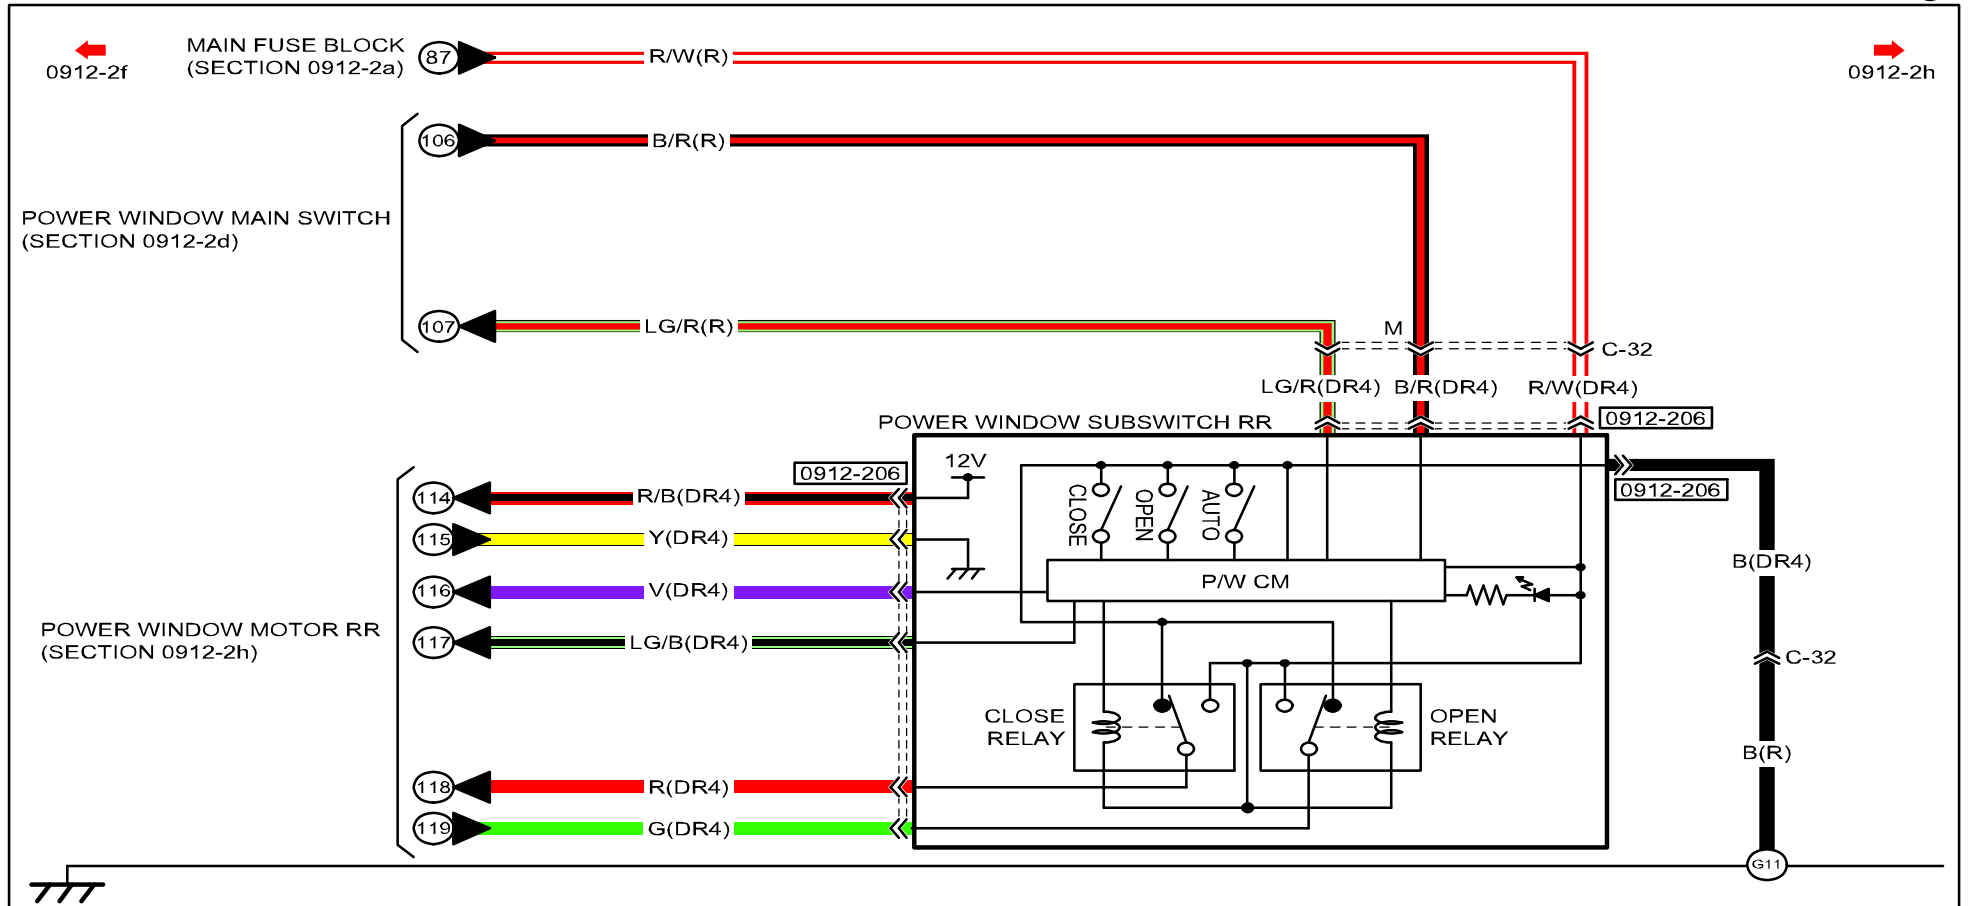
0912-2f

MAIN FUSE BLOCK
(SECTION 0912-2a)

87 R/W(R)

0912-2h

106 B/R(R)

POWER WINDOW MAIN SWITCH
(SECTION 0912-2d)

107 LG/R(R)

M

C-32

LG/R(DR4) B/R(DR4) R/W(DR4)

0912-206

POWER WINDOW SUBSWITCH RR

0912-206

12V

114 R/B(DR4)

115 Y(DR4)

CLOSE OPEN AUTO

0912-206

B(DR4)

P/W CM

116 V(DR4)

POWER WINDOW MOTOR RR
(SECTION 0912-2h)

117 LG/B(DR4)

C-32

CLOSE
RELAY

OPEN
RELAY

B(R)

118 R(DR4)

119 G(DR4)

G11